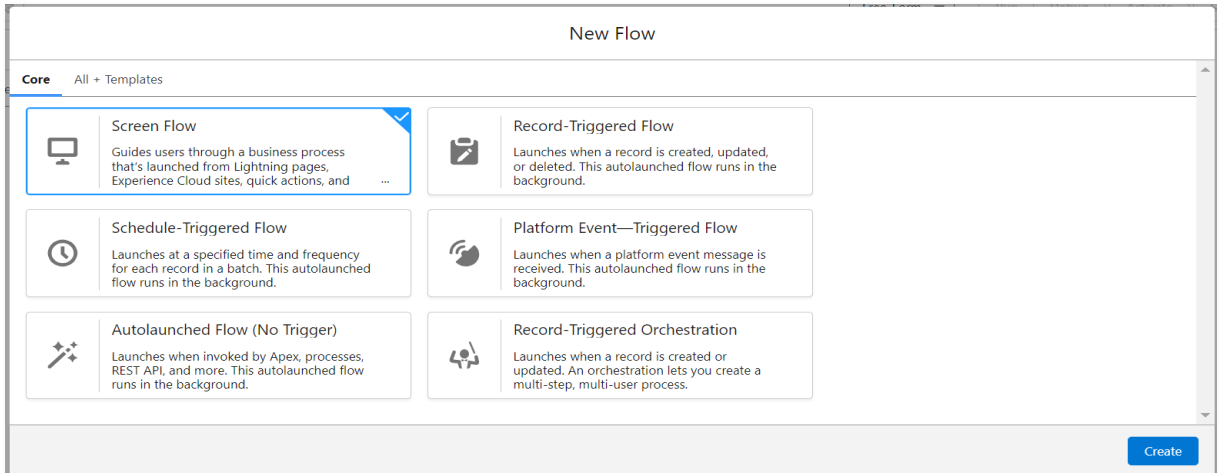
New Flow

Core All + Templates

Screen Flow
Guides users through a business process that's launched from Lightning pages, Experience Cloud sites, quick actions, and ...

Record-Triggered Flow
Launches when a record is created, updated, or deleted. This autolaunched flow runs in the background.

Schedule-Triggered Flow
Launches at a specified time and frequency for each record in a batch. This autolaunched flow runs in the background.

Platform Event—Triggered Flow
Launches when a platform event message is received. This autolaunched flow runs in the background.

Autolaunched Flow (No Trigger)
Launches when invoked by Apex, processes, REST API, and more. This autolaunched flow runs in the background.

Record-Triggered Orchestration
Launches when a record is created or updated. An orchestration lets you create a multi-step, multi-user process.

Create